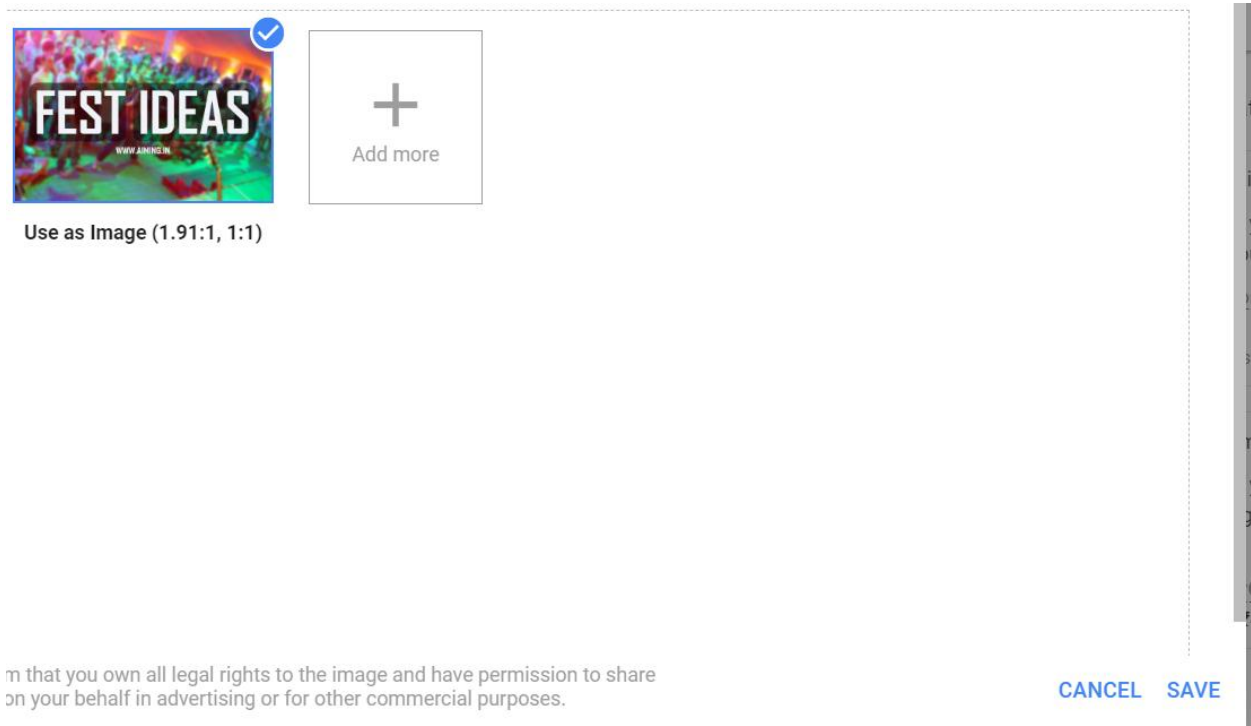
FEST IDEAS
WWW.AIMING.IN

Add more

Use as Image (1.91:1, 1:1)

m that you own all legal rights to the image and have permission to share on your behalf in advertising or for other commercial purposes.

CANCEL SAVE